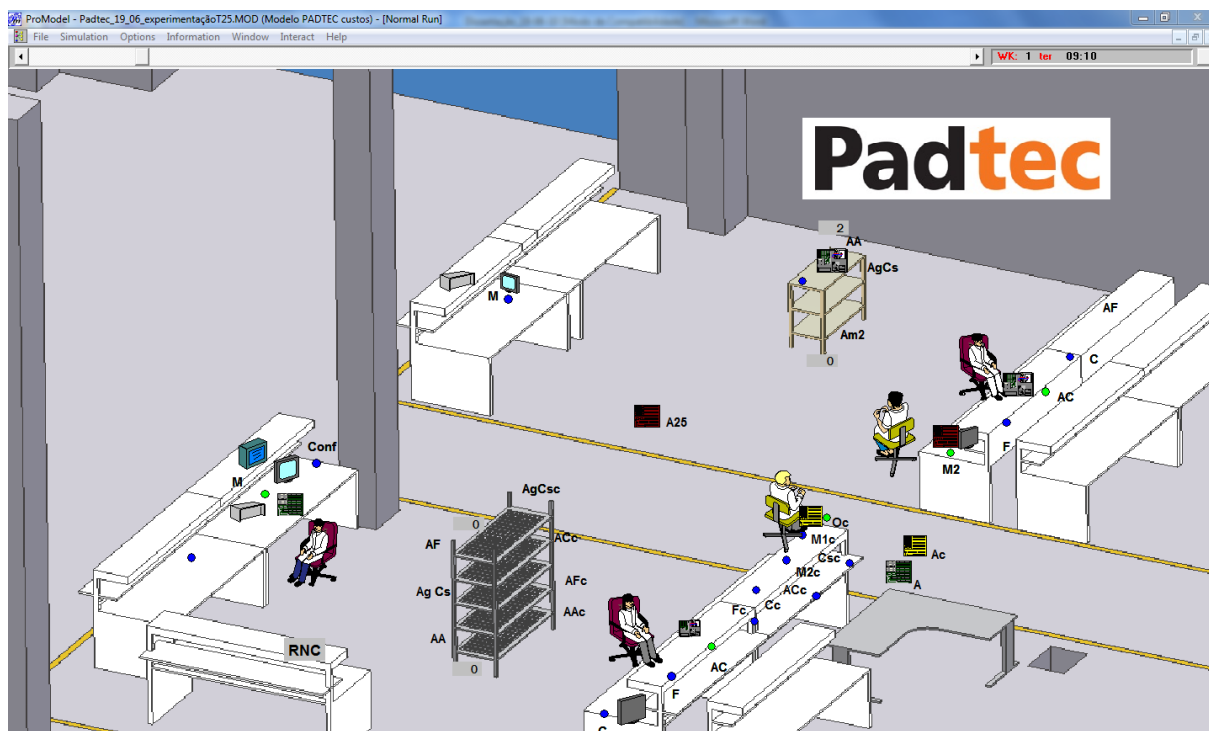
ProModel - Padtec_19_06_experimentaçãoT25.MOD (Modelo PADTEC custos) - [Normal Run]

File Simulation Options Information Window Interact Help

WK: 1 ter 09:10

Padtec

2
AA
AgCs
Am2
0

M

AF
C
AC
F
M2

A25

Conf
M

AgCsc
0
AF
ACc
AFc
Ag Cs
AAc
AA
0

Oc
M1c
Csc
Ac
M2c
A
Fc
Cc
ACc
AC
F
C

RNC